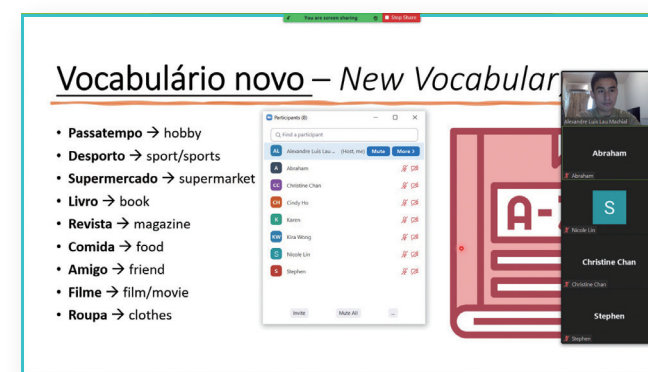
You are screen sharing
Stop Share

Vocabulário novo – New Vocabular

- Passatempo → hobby
- Desporto → sport/sports
- Supermercado → supermarket
- Livro → book
- Revista → magazine
- Comida → food
- Amigo → friend
- Filme → film/movie
- Roupa → clothes

Participants (8)

Find a participant

AL Alexandre Luis Lau... (Host, me) Mute More >

A Abraham

CC Christine Chan

CH Cindy Ho

K Karen

KW Kira Wong

S Nicole Lin

S Stephen

Invite Mute All ...

A-

Alexandre Luis Lau Mischiel

Abraham

Abraham

S

Nicole Lin

Christine Chan

Christine Chan

Stephen

Stephen